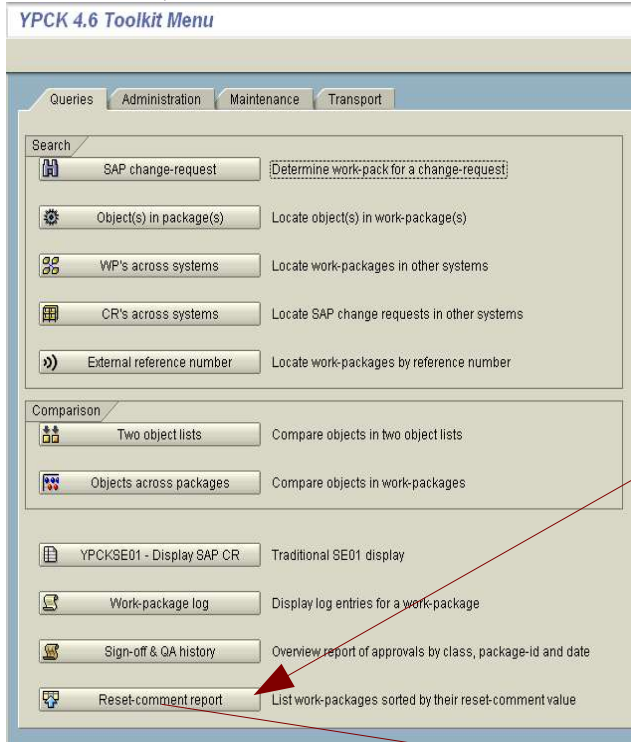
YPCK 4.6 Toolkit Menu

Queries | Administration | Maintenance | Transport

Search

SAP change-request | Determine work-pack for a change-request

Object(s) in package(s) | Locate object(s) in work-package(s)

WP's across systems | Locate work-packages in other systems

CR's across systems | Locate SAP change requests in other systems

External reference number | Locate work-packages by reference number

Comparison

Two object lists | Compare objects in two object lists

Objects across packages | Compare objects in work-packages

YPCKSE01 - Display SAP CR | Traditional SE01 display

Work-package log | Display log entries for a work-package

Sign-off & QA history | Overview report of approvals by class, package-id and date

Reset-comment report | List work-packages sorted by their reset-comment value